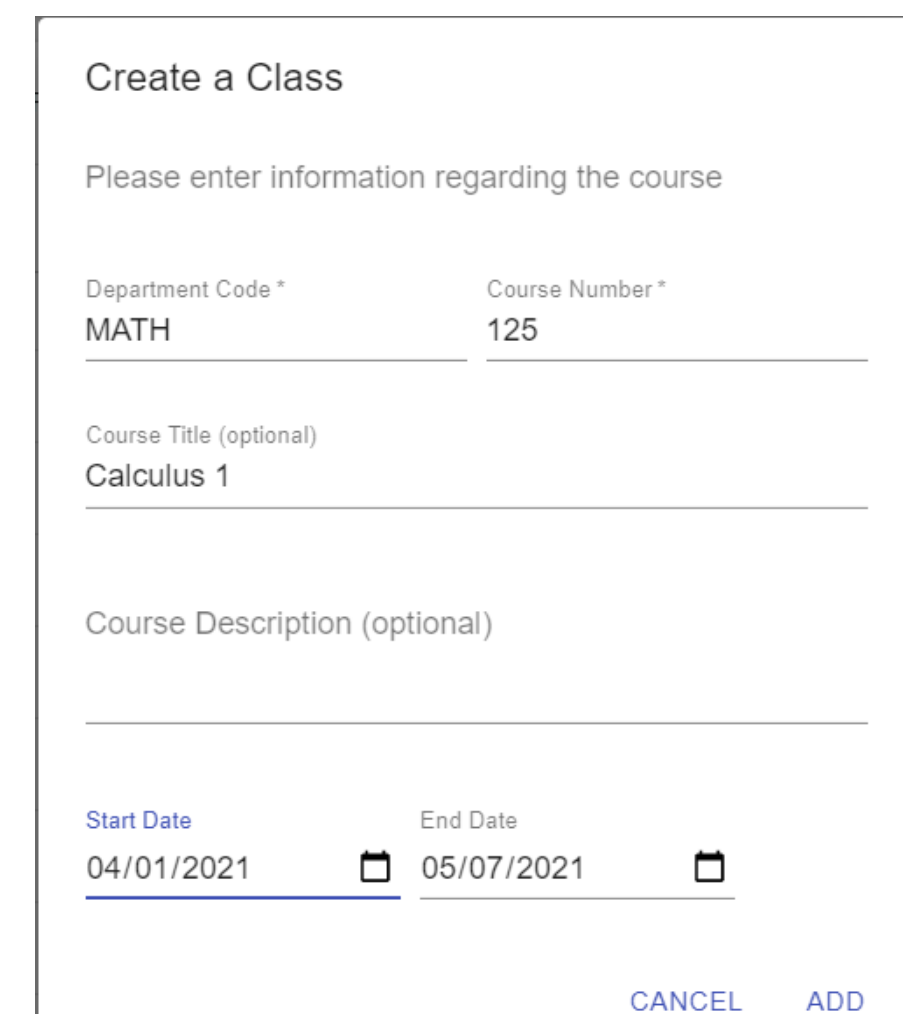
Create a Class

Please enter information regarding the course

Department Code *
MATH

Course Number *
125

Course Title (optional)
Calculus 1

Course Description (optional)

Start Date
04/01/2021

End Date
05/07/2021

CANCEL ADD